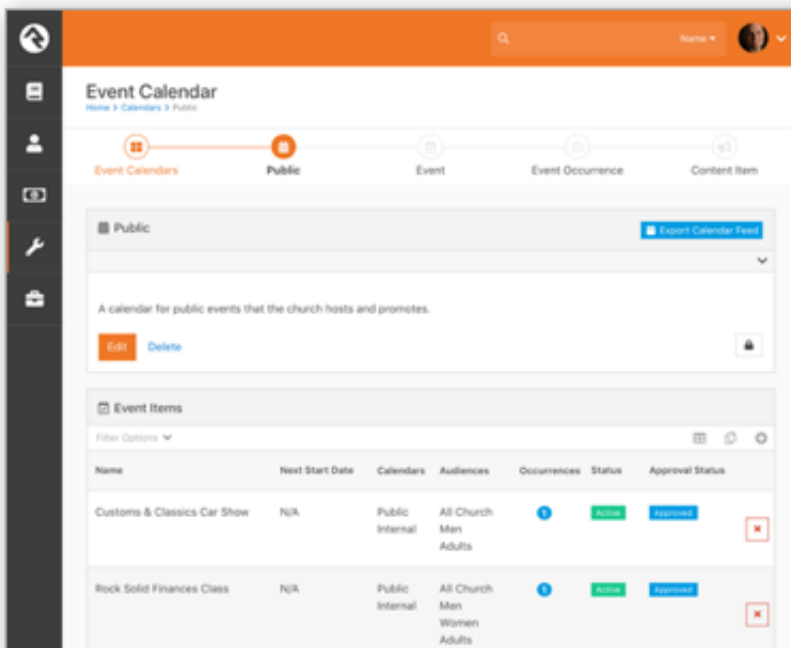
Name ▾

Event Calendar
Home > Calendars > Public

Event Calendars
Public
Event
Event Occurrence
Content Item

Public
Export Calendar Feed

A calendar for public events that the church hosts and promotes.

Edit
Delete

Event Items

Filter Options

| Name | Next Start Date | Calendars | Audiences | Occurrences | Status | Approval Status |
|---|---|---|---|---|---|---|
| Customs & Classics Car Show | N/A | Public Internal | All Church Men Adults | 5 | Active | Approved |
| Rock Solid Finances Class | N/A | Public Internal | All Church Men Women Adults | 5 | Active | Approved |